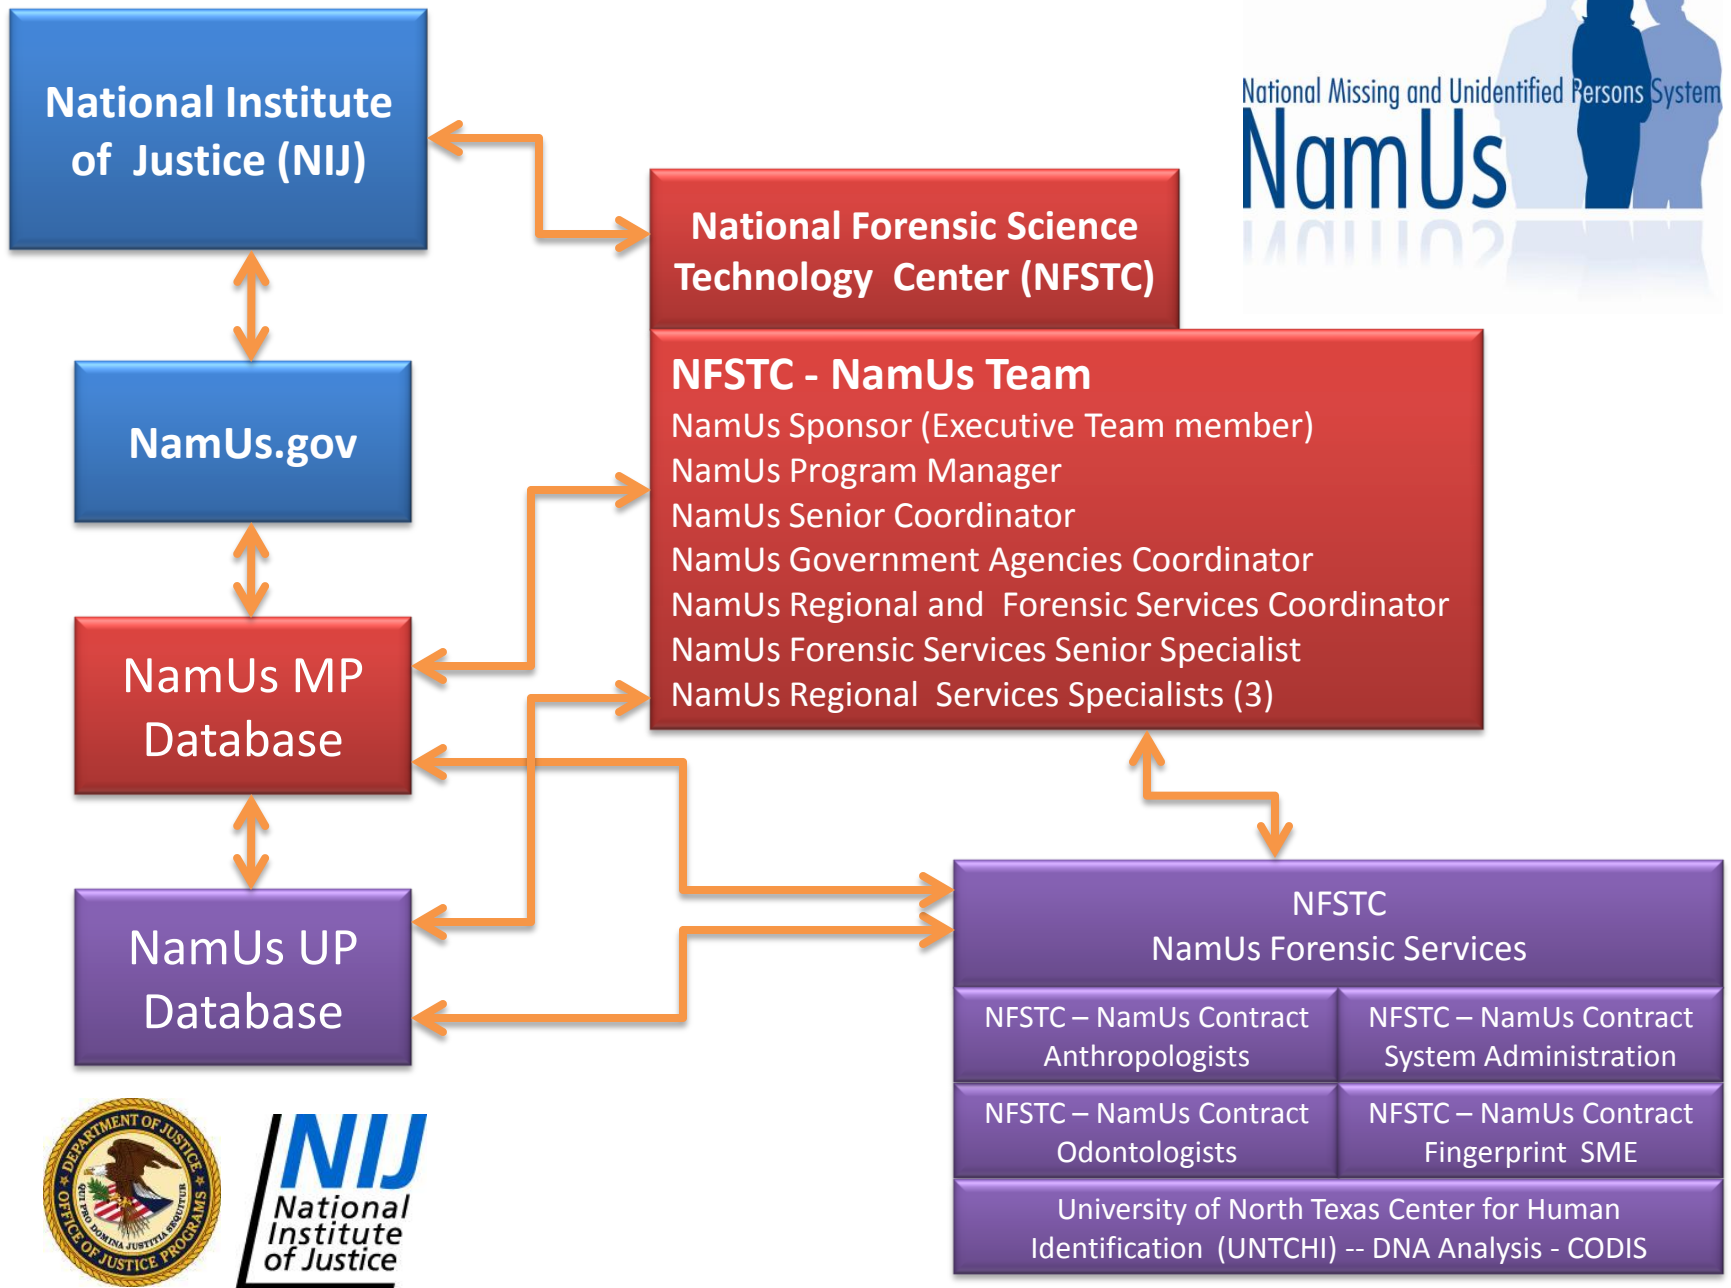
National Institute of Justice (NIJ)

National Missing and Unidentified Persons System
NamUs

National Forensic Science Technology Center (NFSTC)

NamUs.gov

NFSTC - NamUs Team
NamUs Sponsor (Executive Team member)
NamUs Program Manager
NamUs Senior Coordinator
NamUs Government Agencies Coordinator
NamUs Regional and Forensic Services Coordinator
NamUs Forensic Services Senior Specialist
NamUs Regional Services Specialists (3)

NamUs MP Database

NamUs UP Database

NFSTC
NamUs Forensic Services

| NFSTC – NamUs Contract Anthropologists | NFSTC – NamUs Contract System Administration |
|---|---|
| NFSTC – NamUs Contract Odontologists | NFSTC – NamUs Contract Fingerprint SME |

University of North Texas Center for Human Identification (UNTCHI) -- DNA Analysis - CODIS

DEPARTMENT OF JUSTICE OFFICE OF JUSTICE PROGRAMS QUI PRO DOMINA JUSTITIA SEQUITUR

NIJ
National Institute of Justice